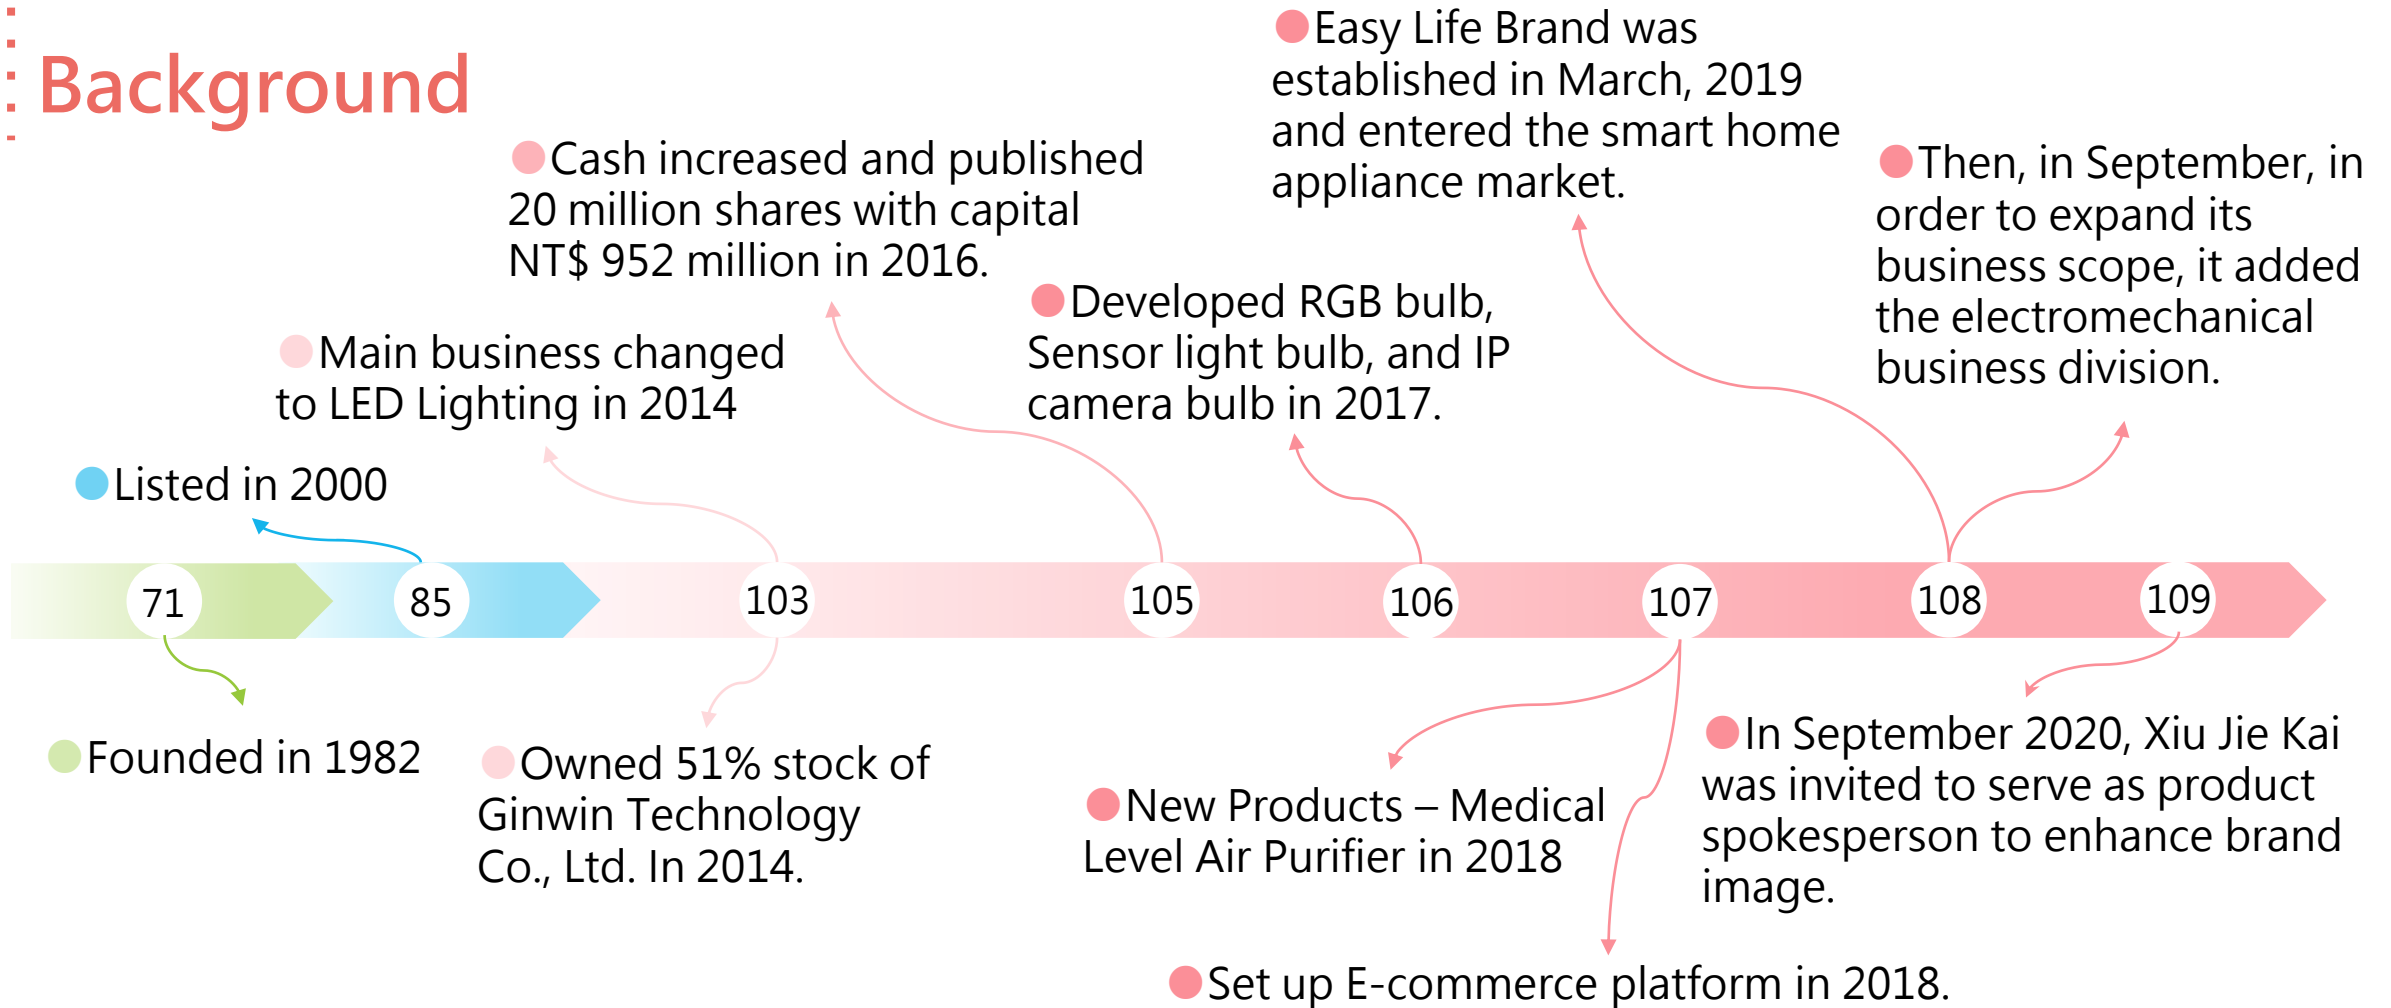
Background

Easy Life Brand was established in March, 2019 and entered the smart home appliance market.

Cash increased and published 20 million shares with capital NT$ 952 million in 2016.

Then, in September, in order to expand its business scope, it added the electromechanical business division.

Developed RGB bulb, Sensor light bulb, and IP camera bulb in 2017.

Main business changed to LED Lighting in 2014

Listed in 2000

71

85

103

105

106

107

108

109

Founded in 1982

Owned 51% stock of Ginwin Technology Co., Ltd. In 2014.

New Products – Medical Level Air Purifier in 2018

In September 2020, Xiu Jie Kai was invited to serve as product spokesperson to enhance brand image.

Set up E-commerce platform in 2018.